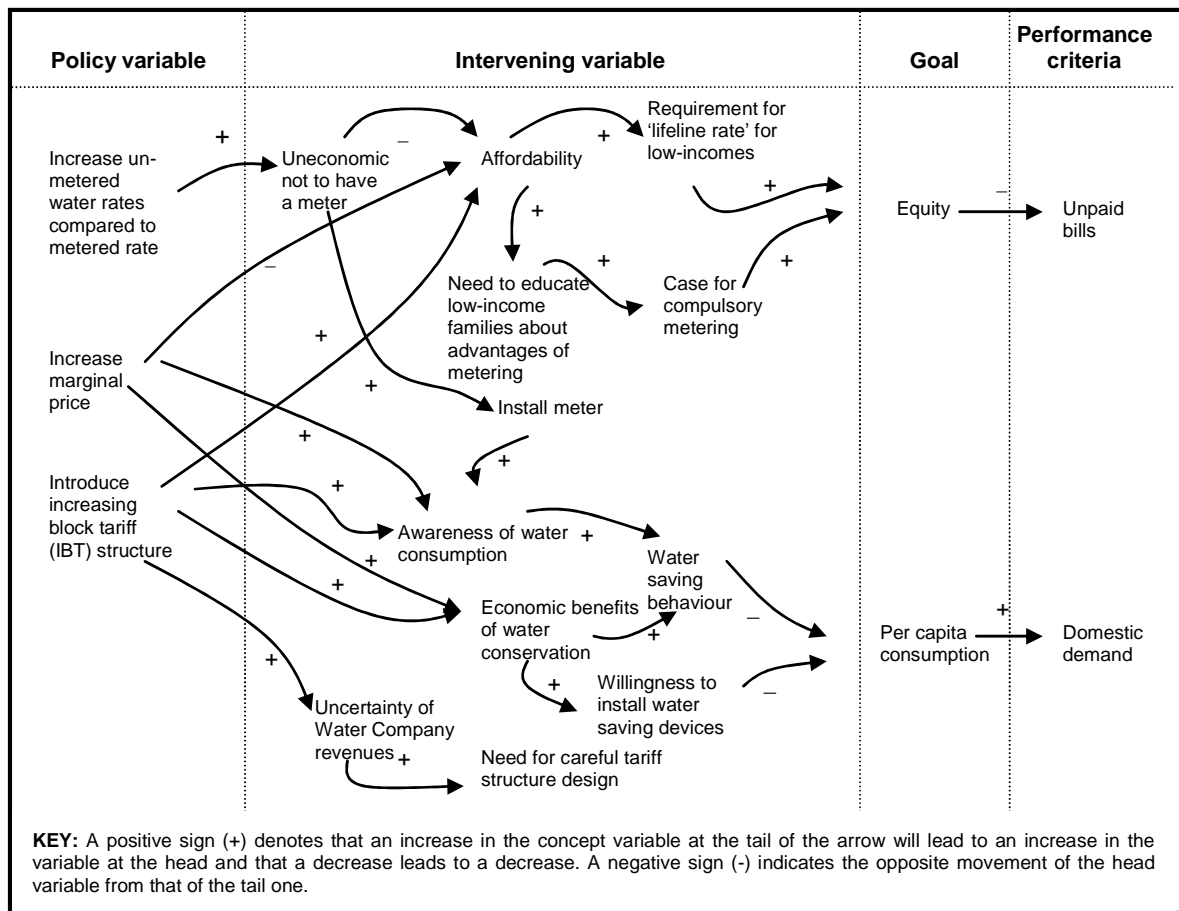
| Policy variable | Intervening variable | Goal | Performance criteria |
|---|---|---|---|

+

Increase un-metered water rates compared to metered rate

Uneconomic not to have a meter

–

Affordability

+

Requirement for 'lifeline rate' for low-incomes

+

–

Equity

Unpaid bills

+

+

Need to educate low-income families about advantages of metering

Case for compulsory metering

+

–

+

Increase marginal price

+

Install meter

+

+

Introduce increasing block tariff (IBT) structure

+

Awareness of water consumption

+

Water saving behaviour

+

+

Economic benefits of water conservation

+

–

+

Per capita consumption

Domestic demand

+

+

Willingness to install water saving devices

–

Uncertainty of Water Company revenues

+

Need for careful tariff structure design

**KEY:** A positive sign (+) denotes that an increase in the concept variable at the tail of the arrow will lead to an increase in the variable at the head and that a decrease leads to a decrease. A negative sign (-) indicates the opposite movement of the head variable from that of the tail one.